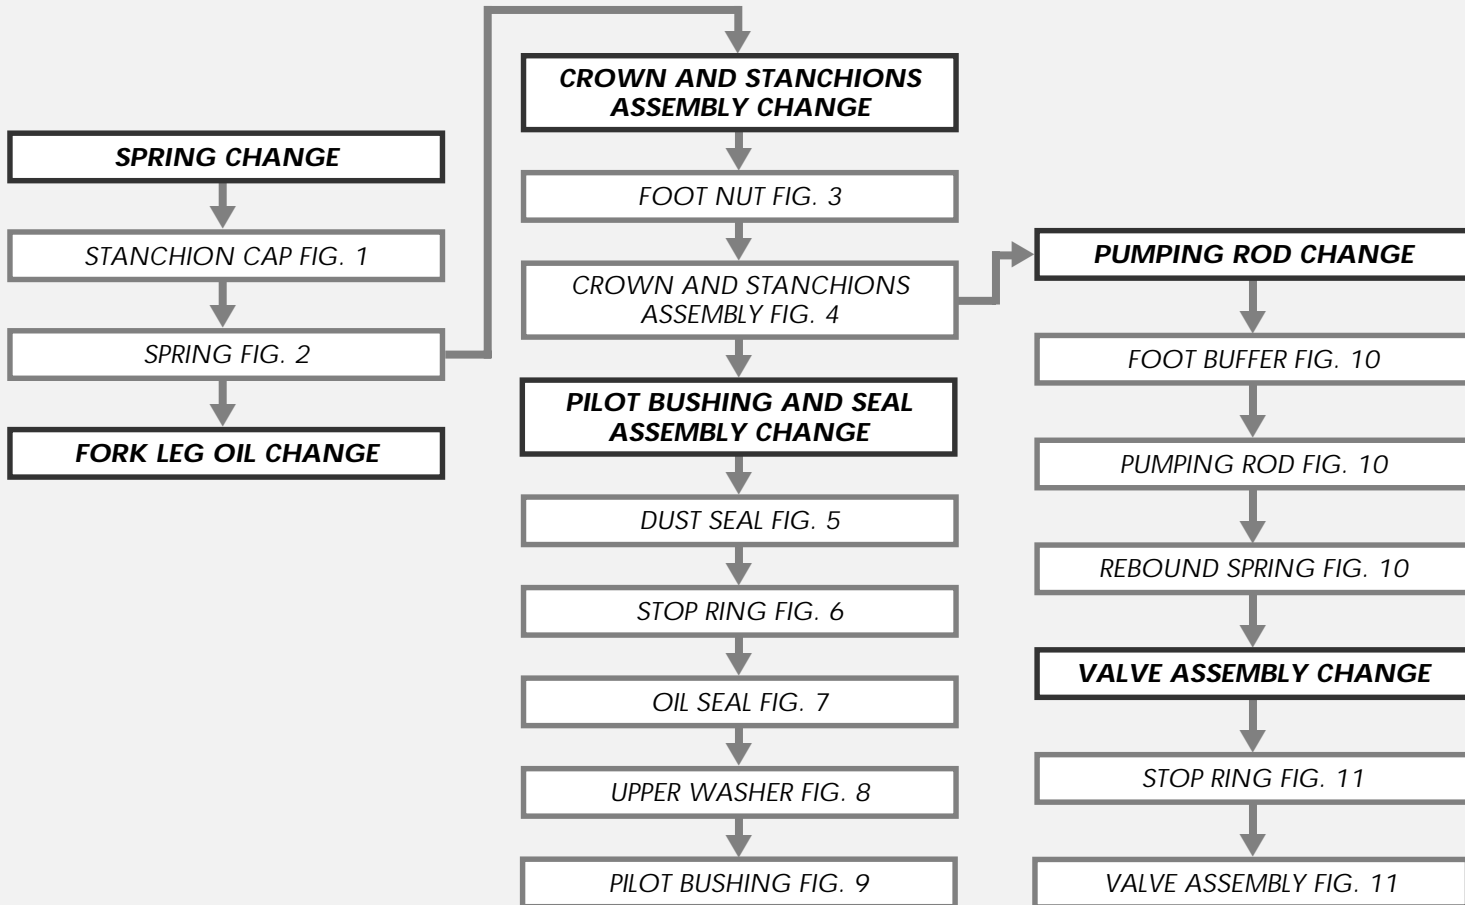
SPRING CHANGE

STANCHION CAP FIG. 1

SPRING FIG. 2

FORK LEG OIL CHANGE

CROWN AND STANCHIONS ASSEMBLY CHANGE

FOOT NUT FIG. 3

CROWN AND STANCHIONS ASSEMBLY FIG. 4

PILOT BUSHING AND SEAL ASSEMBLY CHANGE

DUST SEAL FIG. 5

STOP RING FIG. 6

OIL SEAL FIG. 7

UPPER WASHER FIG. 8

PILOT BUSHING FIG. 9

PUMPING ROD CHANGE

FOOT BUFFER FIG. 10

PUMPING ROD FIG. 10

REBOUND SPRING FIG. 10

VALVE ASSEMBLY CHANGE

STOP RING FIG. 11

VALVE ASSEMBLY FIG. 11